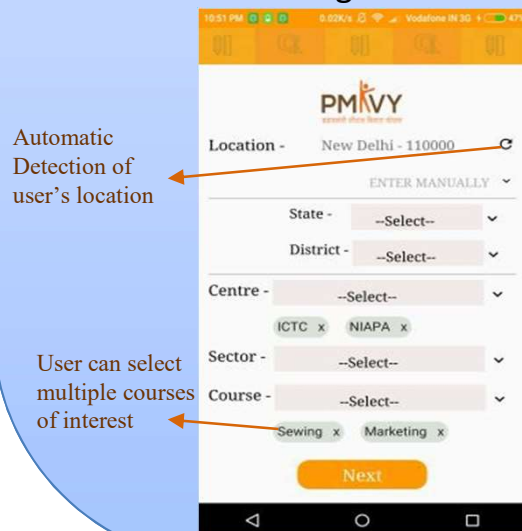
10:51 PM 0.02K/s Vodafone IN 3G 47%

PMKVY

Automatic Detection of user's location

Location - New Delhi - 110000

ENTER MANUALLY

State - --Select--

District - --Select--

Centre - --Select--

ICTC x NIAPA x

User can select multiple courses of interest

Sector - --Select--

Course - --Select--

Sewing x Marketing x

Next